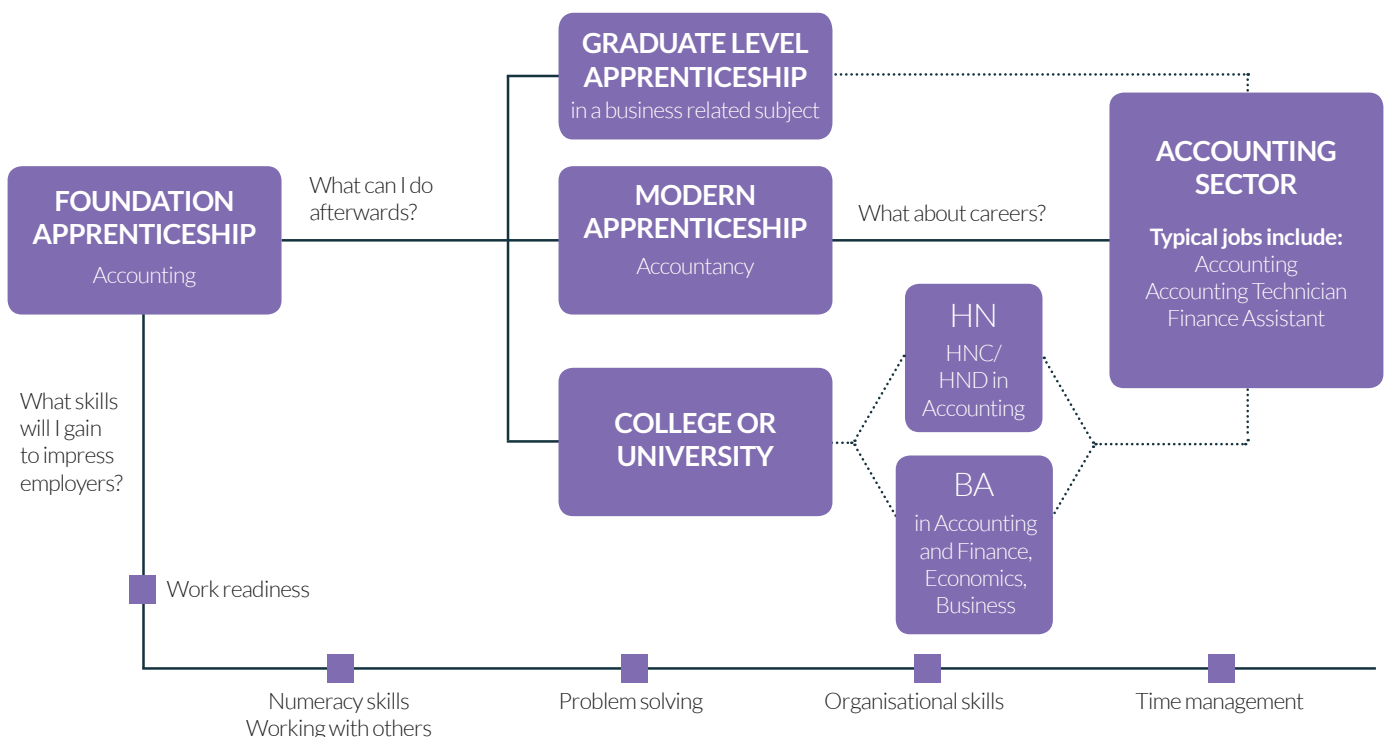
FOUNDATION APPRENTICESHIP
Accounting

What can I do afterwards?

GRADUATE LEVEL APPRENTICESHIP
in a business related subject

MODERN APPRENTICESHIP
Accountancy

What about careers?

COLLEGE OR UNIVERSITY

HN
HNC/ HND in Accounting

BA
in Accounting and Finance, Economics, Business

ACCOUNTING SECTOR

Typical jobs include:
Accounting
Accounting Technician
Finance Assistant

What skills will I gain to impress employers?

Work readiness

Numeracy skills
Working with others

Problem solving

Organisational skills

Time management